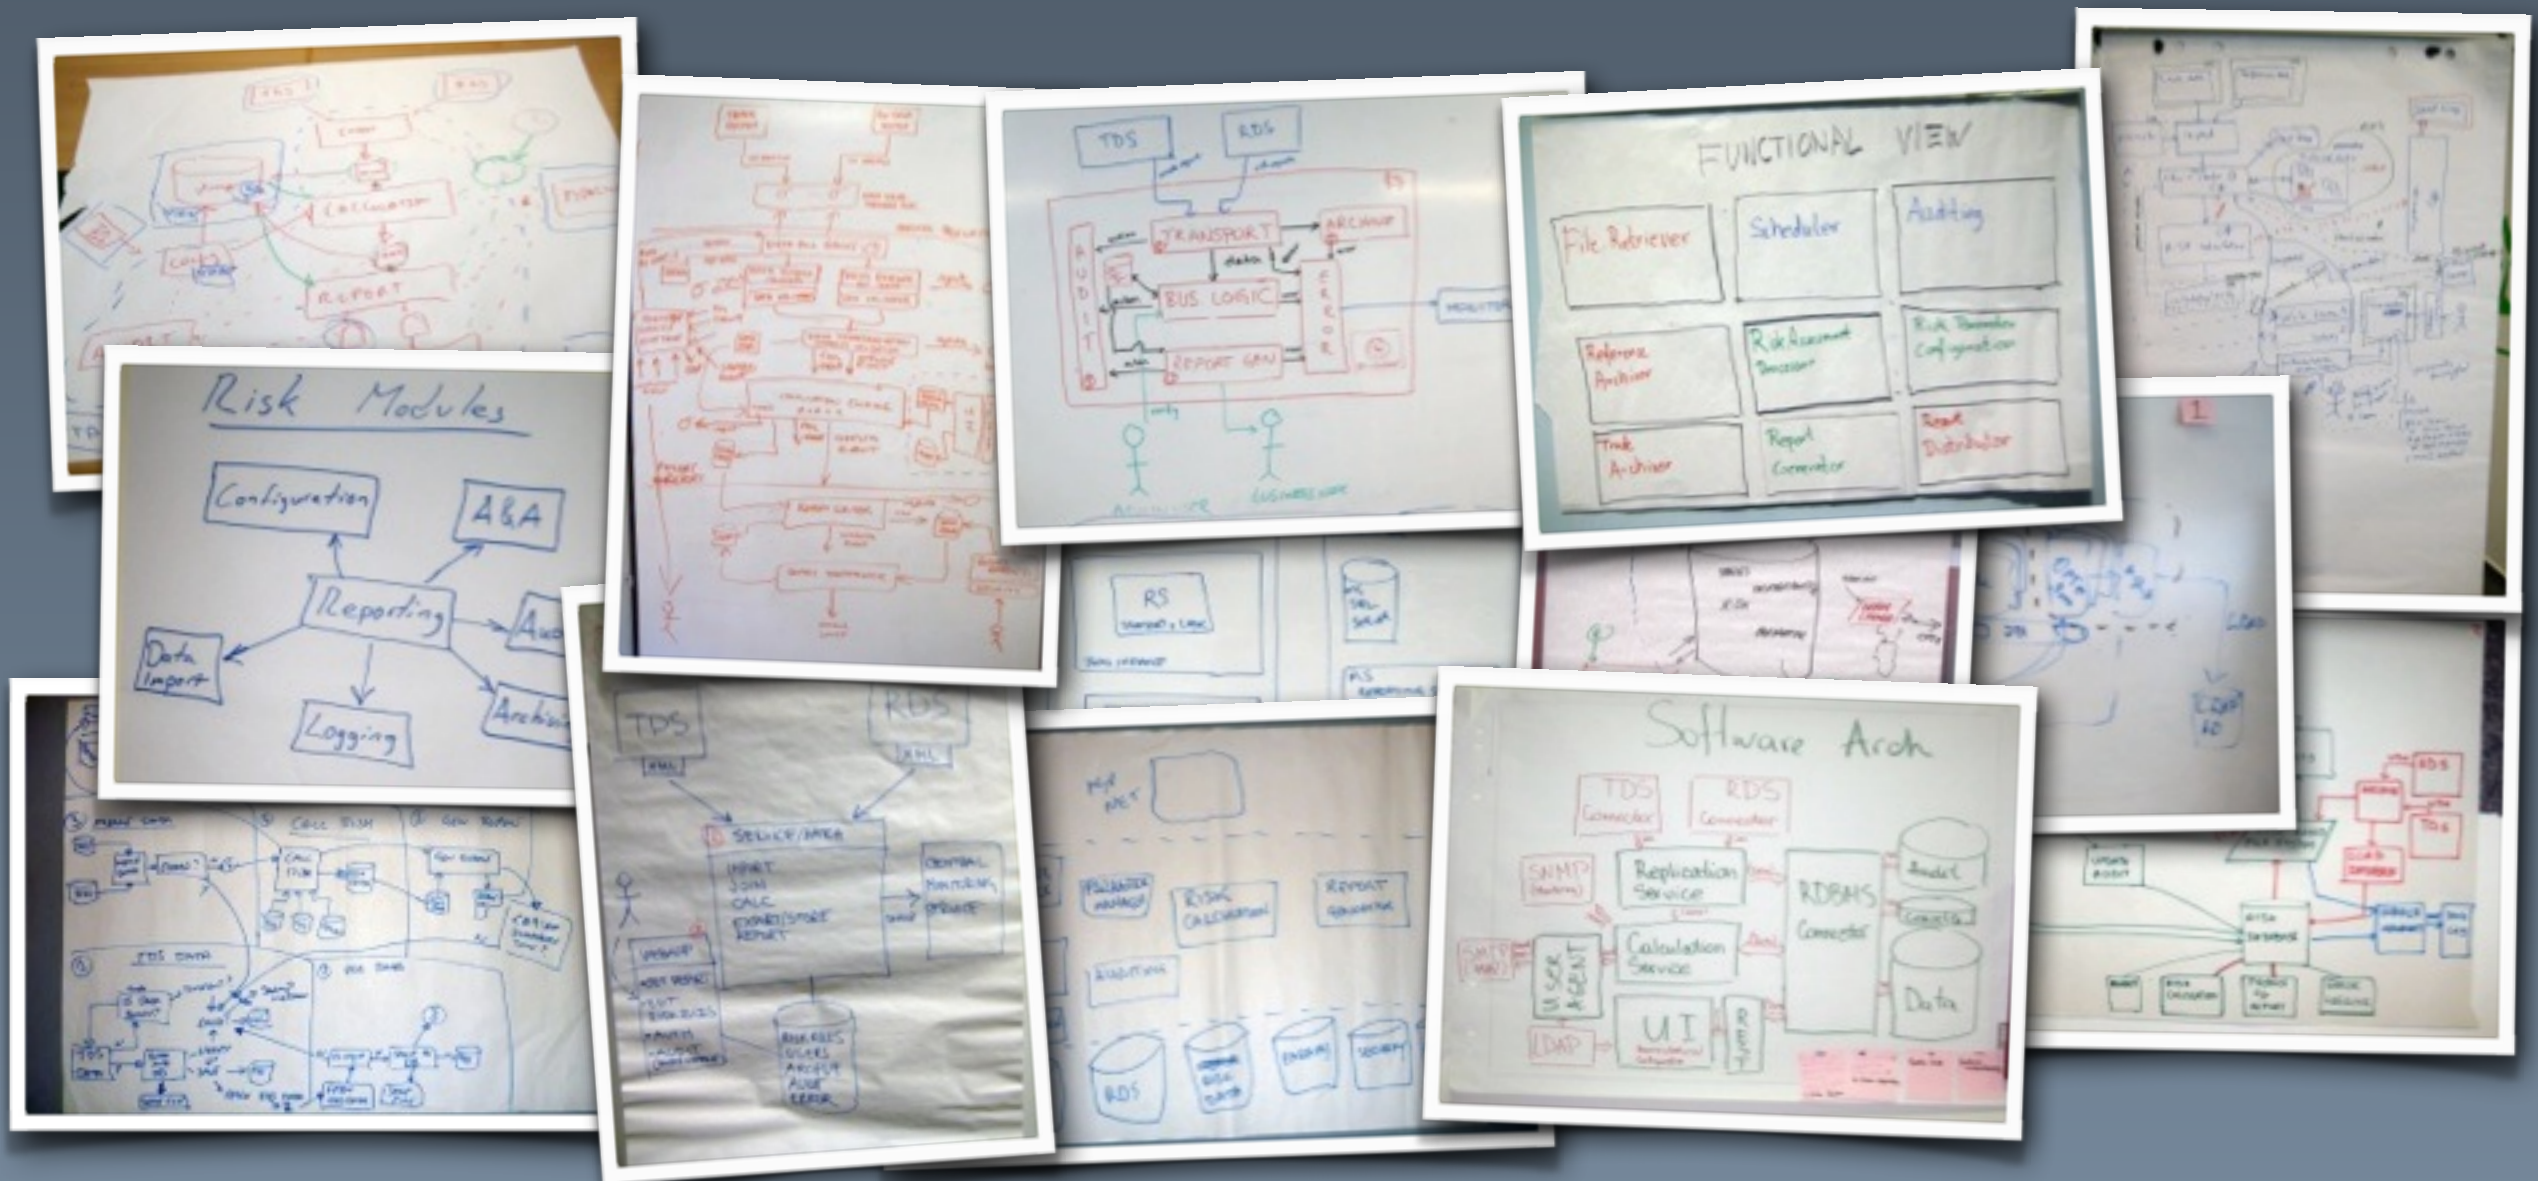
TDS
RDS
CALCULATION
REPORT

Risk Modules
Configuration
A&A
Reporting
Data Import
Logging
Archiving
Au

TDS
RDS
TRANSPORT
ARCHIVE
AUDIT
BUS LOGIC
ERROR
REPORT GEN
MONITOR

FUNCTIONAL VIEW
File Retriever
Scheduler
Auditing
Reference Archiver
Risk Assessment Processor
Risk Parameter Configuration
Trade Archiver
Report Generator
Report Distributor

RS
1

TDS
XML
RDS
XML
SELECT/AREA
INPUT
JOIN
CALC
EXPORT/STORE
REPORT
CENTRAL MONITORING
RDS

Software Arch
TDS Connector
RDS Connector
SNMP
Replication Service
RDBMS Connector
Audit
Calculation Service
USER AGENT
UI
LDAP
Data

RISK CALCULATION
REPORT GENERATOR
AUDITING
RDS
TDS